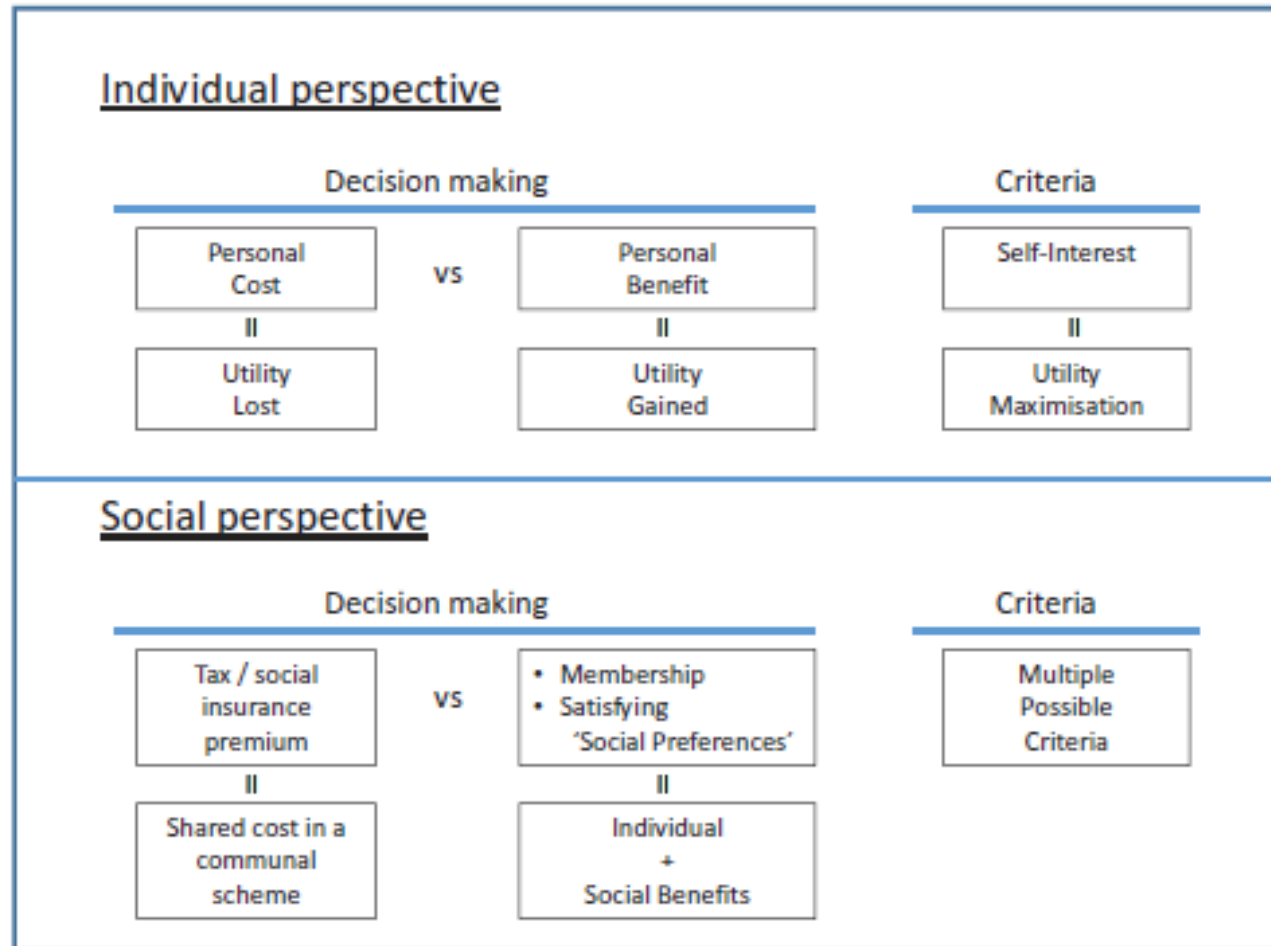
Individual perspective

Decision making

Criteria

Personal Cost

vs

Personal Benefit

Self-Interest

II

II

II

Utility Lost

Utility Gained

Utility Maximisation

Social perspective

Decision making

Criteria

Tax / social insurance premium

vs

• Membership
• Satisfying 'Social Preferences'

Multiple Possible Criteria

II

II

Shared cost in a communal scheme

Individual + Social Benefits